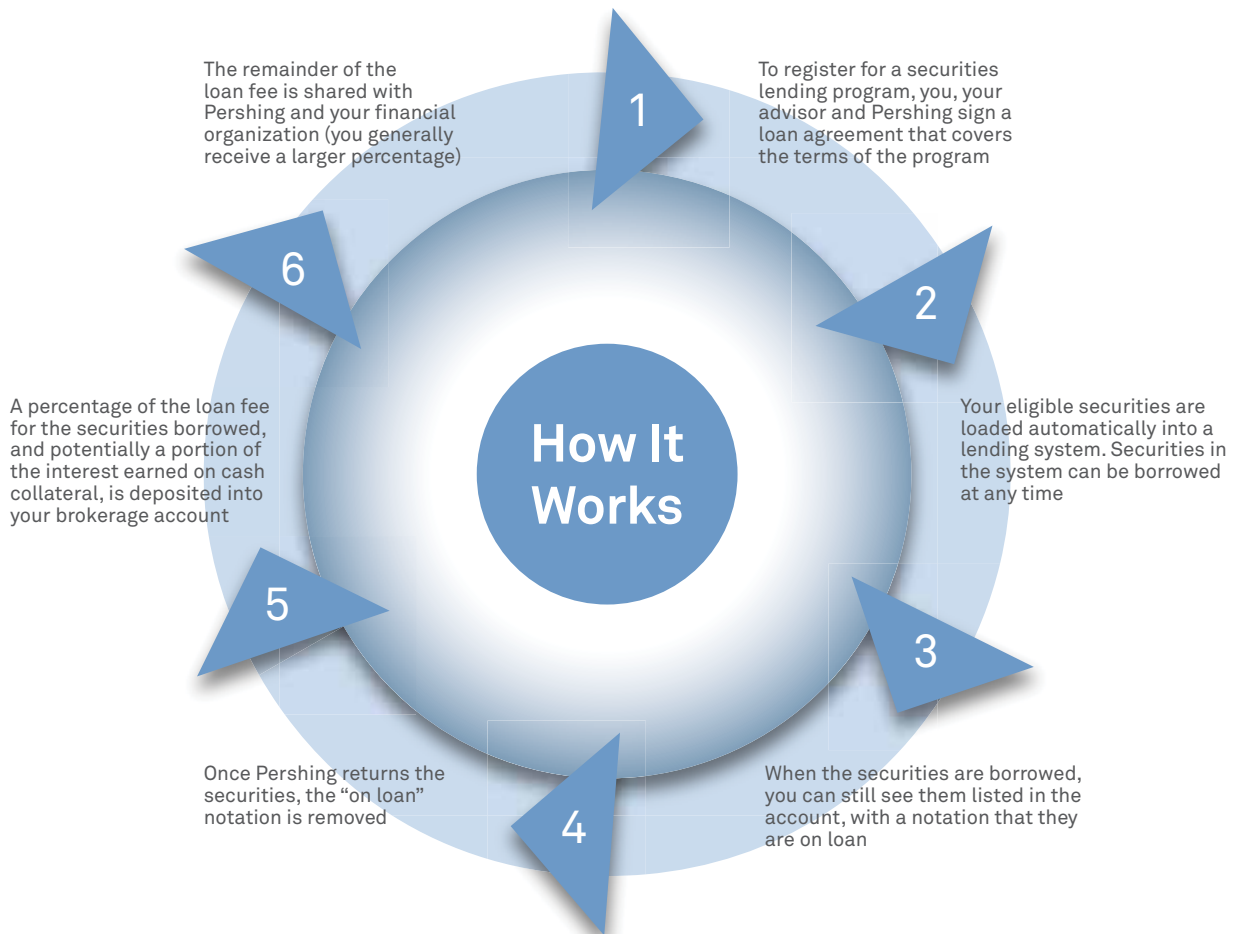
How It Works

1

To register for a securities lending program, you, your advisor and Pershing sign a loan agreement that covers the terms of the program

2

Your eligible securities are loaded automatically into a lending system. Securities in the system can be borrowed at any time

3

When the securities are borrowed, you can still see them listed in the account, with a notation that they are on loan

4

Once Pershing returns the securities, the “on loan” notation is removed

5

A percentage of the loan fee for the securities borrowed, and potentially a portion of the interest earned on cash collateral, is deposited into your brokerage account

6

The remainder of the loan fee is shared with Pershing and your financial organization (you generally receive a larger percentage)